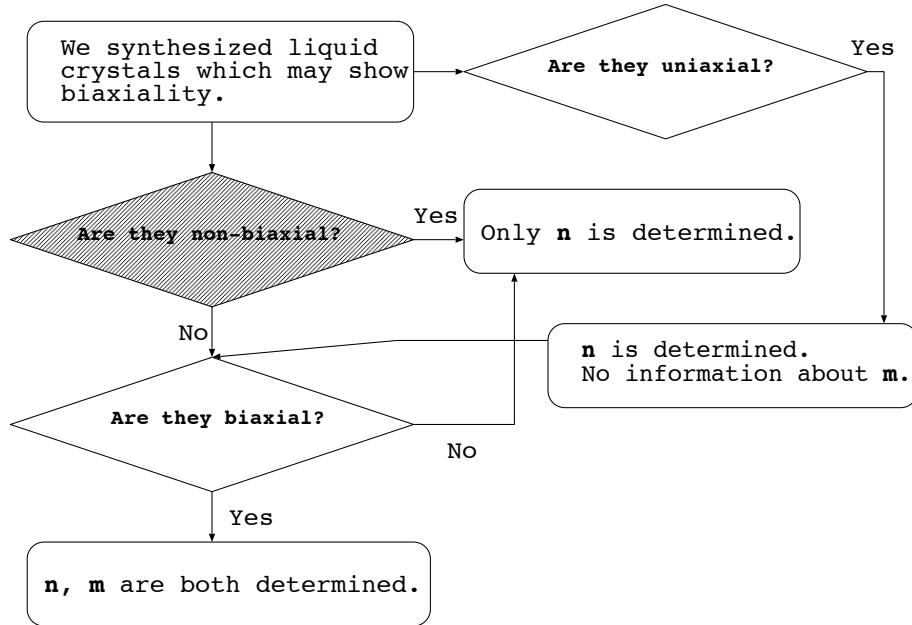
We synthesized liquid crystals which may show biaxiality.

Are they uniaxial?

Yes

Are they non-biaxial?

Yes

Only **n** is determined.

No

**n** is determined.
No information about **m**.

Are they biaxial?

No

Yes

**n, m** are both determined.